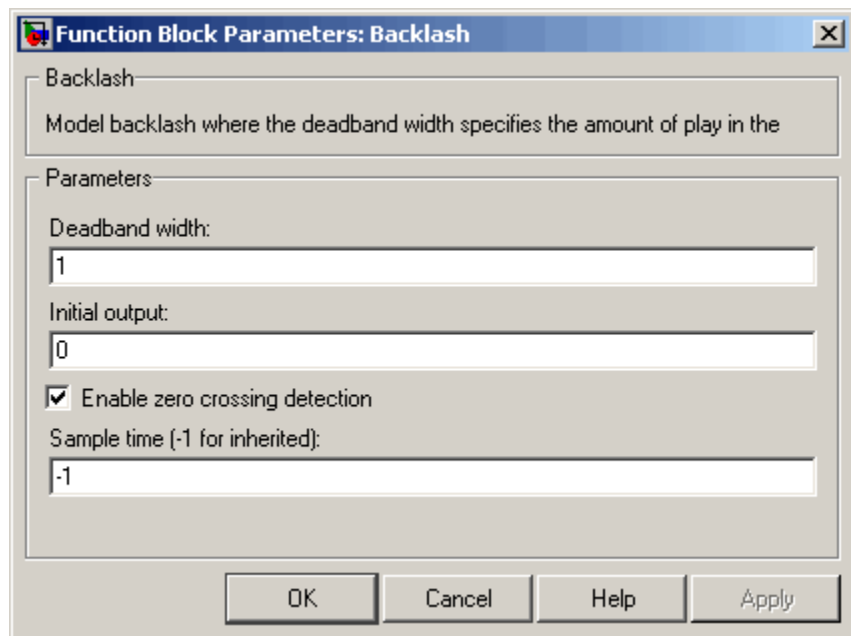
Function Block Parameters: Backlash

Backlash

Model backlash where the deadband width specifies the amount of play in the

Parameters

Deadband width:

1

Initial output:

0

Enable zero crossing detection

Sample time (-1 for inherited):

-1

OK

Cancel

Help

Apply